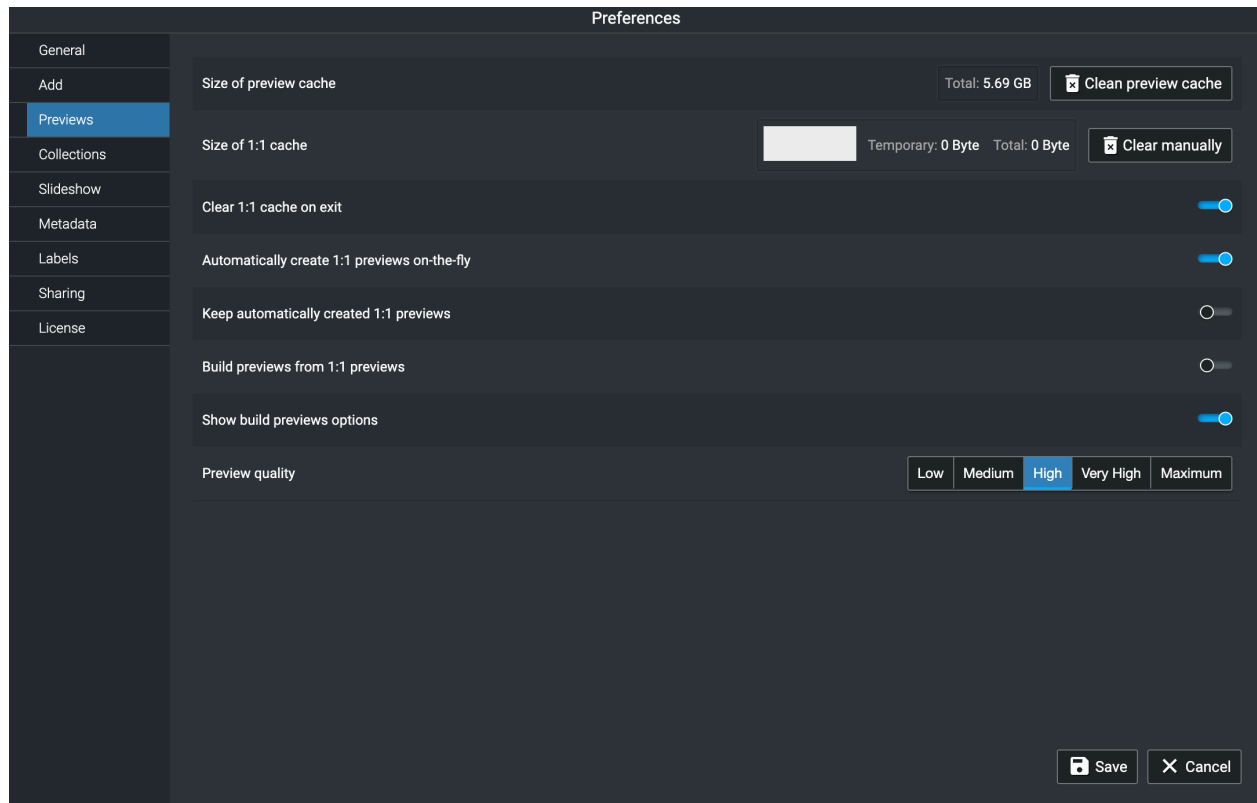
Preferences

General
Add
Previews
Collections
Slideshow
Metadata
Labels
Sharing
License

Size of preview cache
Total: 5.69 GB
Clean preview cache

Size of 1:1 cache
Temporary: 0 Byte Total: 0 Byte
Clear manually

Clear 1:1 cache on exit

Automatically create 1:1 previews on-the-fly

Keep automatically created 1:1 previews

Build previews from 1:1 previews

Show build previews options

Preview quality

| Low | Medium | High | Very High | Maximum |
|---|---|---|---|---|

Save
Cancel